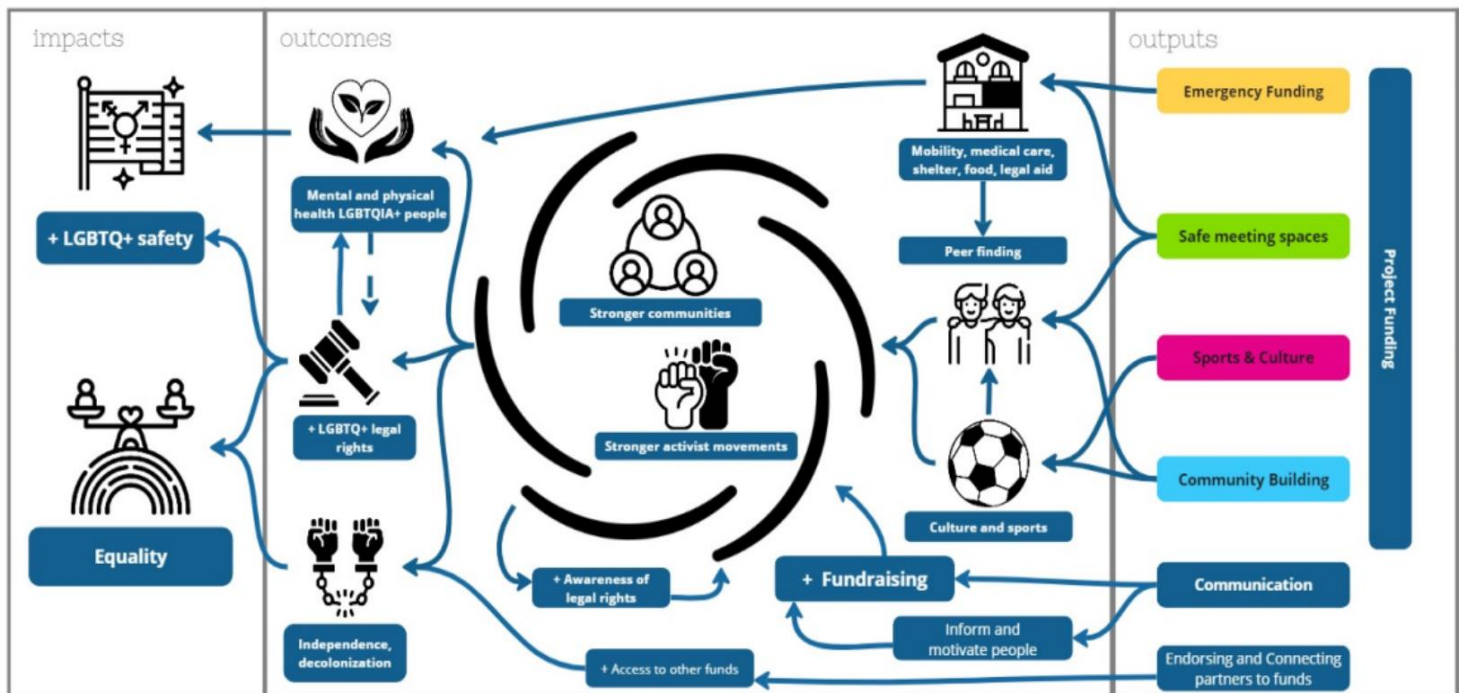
impacts

outcomes

outputs

+ LGBTQ+ safety

Equality

Mental and physical health LGBTQIA+ people

+ LGBTQ+ legal rights

Independence, decolonization

Stronger communities

Stronger activist movements

+ Awareness of legal rights

+ Access to other funds

+ Fundraising

Inform and motivate people

Mobility, medical care, shelter, food, legal aid

Peer finding

Culture and sports

Emergency Funding

Safe meeting spaces

Sports & Culture

Community Building

Communication

Endorsing and Connecting partners to funds

Project Funding